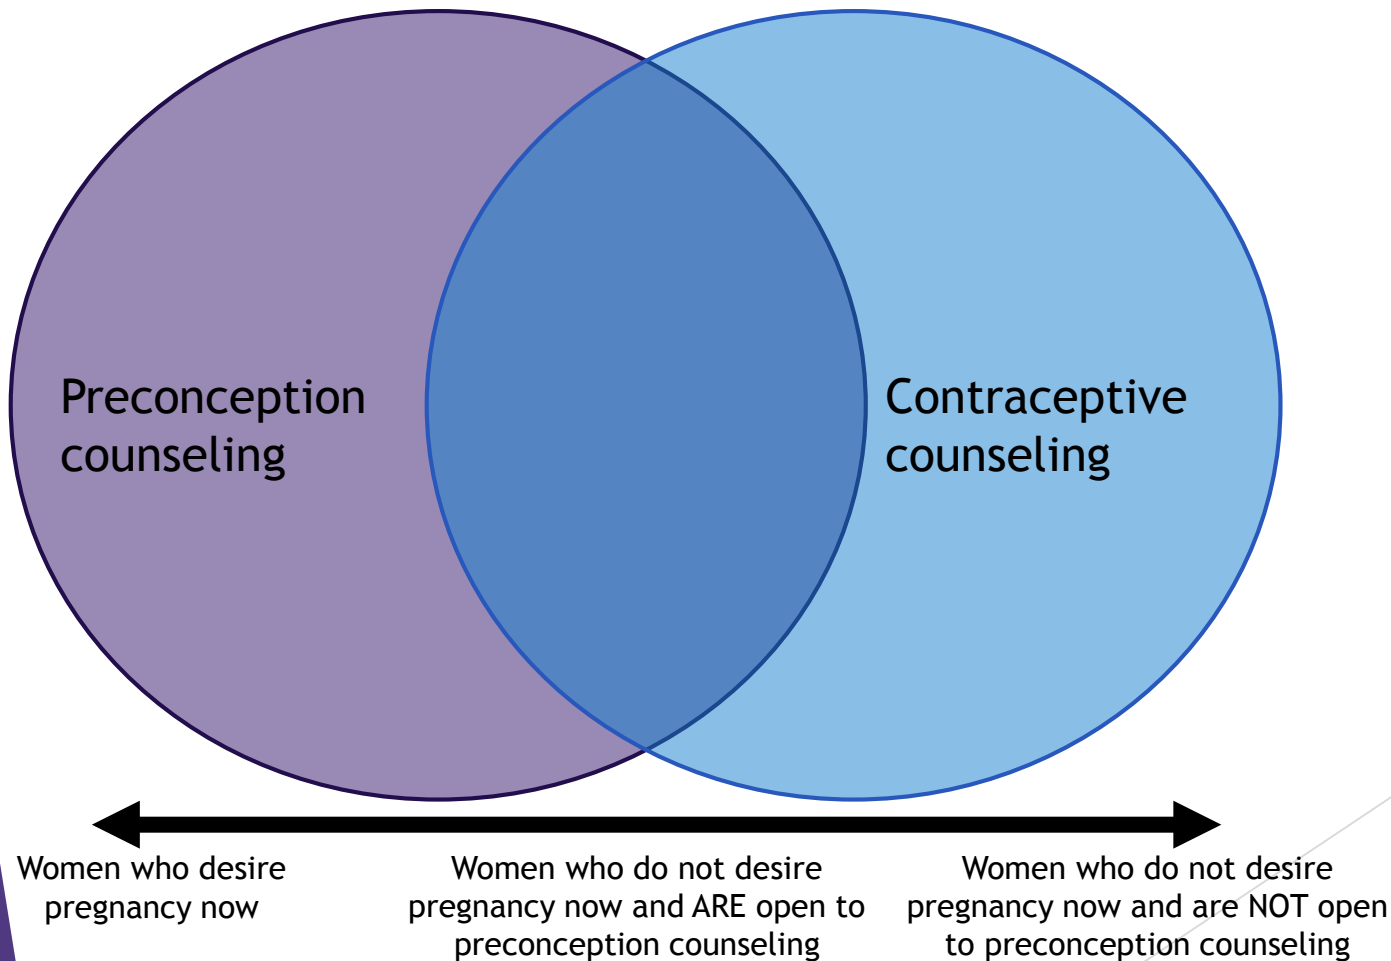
Preconception counseling

Contraceptive counseling

Women who desire pregnancy now

Women who do not desire pregnancy now and ARE open to preconception counseling

Women who do not desire pregnancy now and are NOT open to preconception counseling